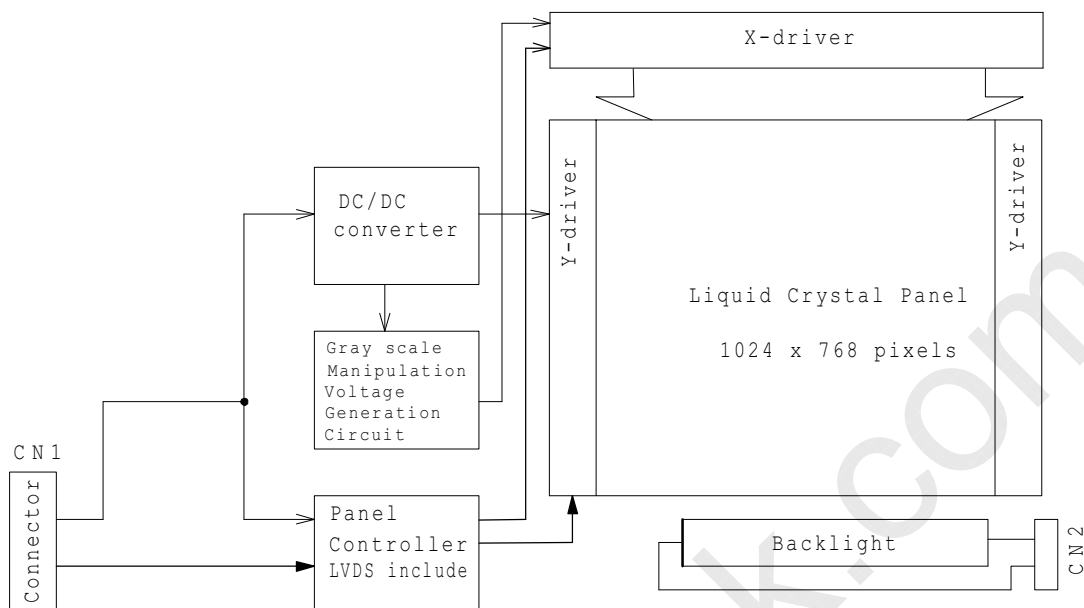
X-driver

Y-driver

Y-driver

DC/DC converter

Liquid Crystal Panel

1024 x 768 pixels

Gray scale Manipulation Voltage Generation Circuit

CN1

Connector

Panel Controller LVDS include

Backlight

CN2

k.com